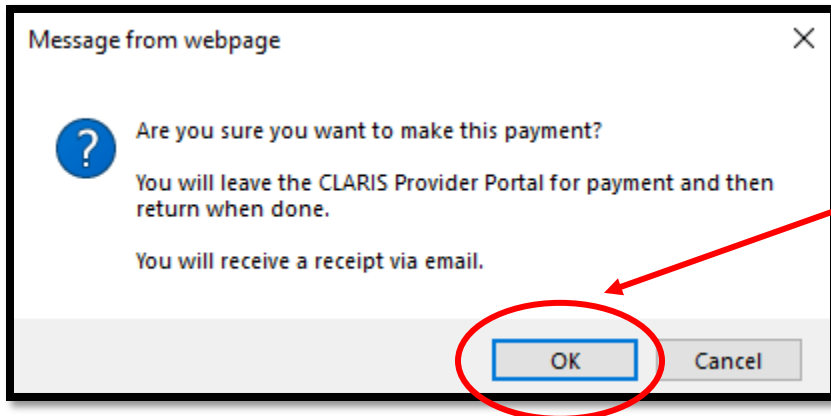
Message from webpage

×

?

Are you sure you want to make this payment?

You will leave the CLARIS Provider Portal for payment and then return when done.

You will receive a receipt via email.

OK

Cancel